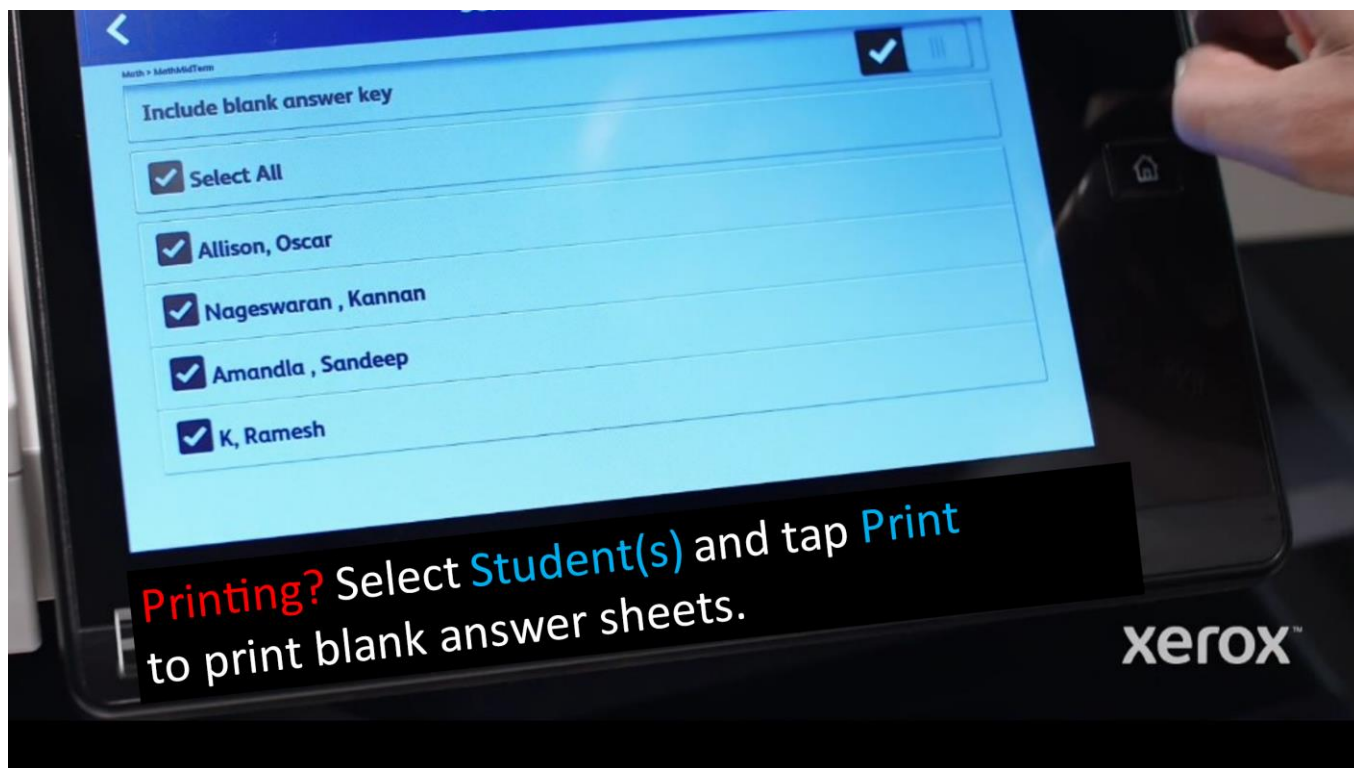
Math > MathMidTerm

Include blank answer key

Select All

Allison, Oscar

Nageswaran , Kannan

Amandla , Sandeep

K, Ramesh

Printing? Select Student(s) and tap Print to print blank answer sheets.

xerox™